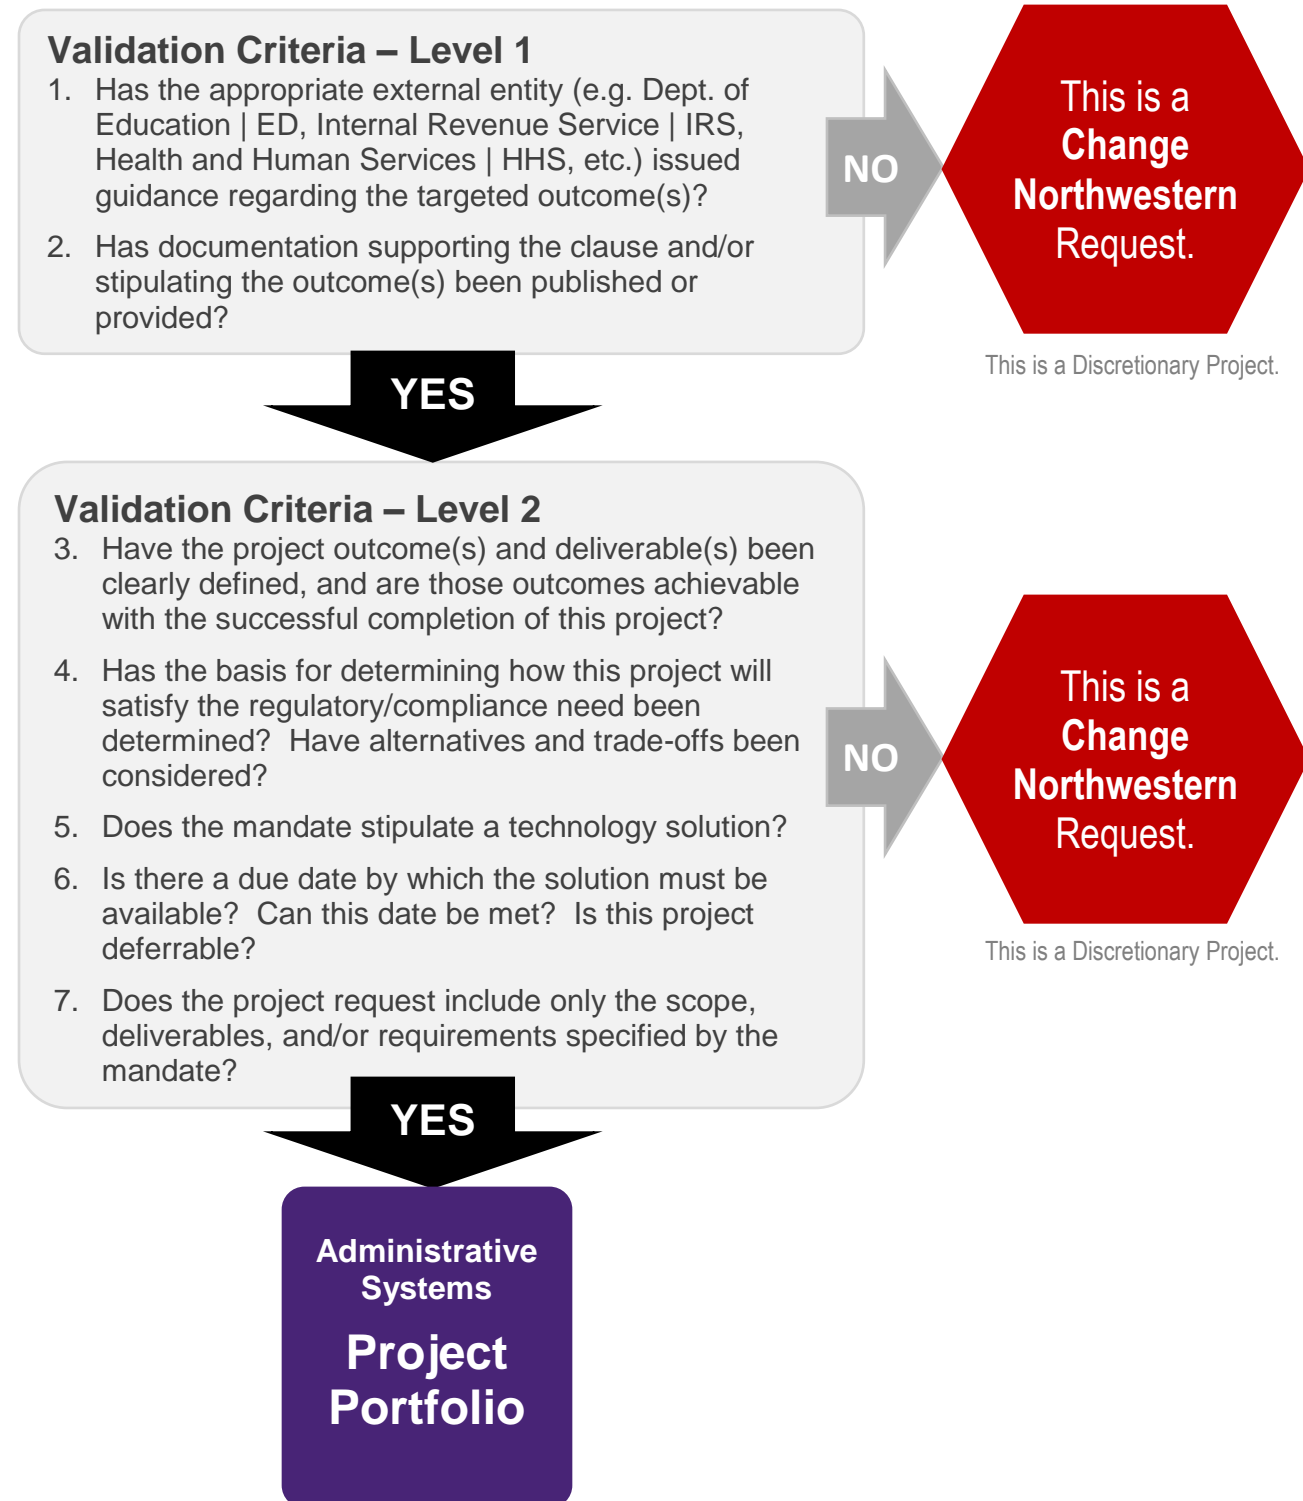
Validation Criteria – Level 1

1. Has the appropriate external entity (e.g. Dept. of Education | ED, Internal Revenue Service | IRS, Health and Human Services | HHS, etc.) issued guidance regarding the targeted outcome(s)?

2. Has documentation supporting the clause and/or stipulating the outcome(s) been published or provided?

NO

This is a Change Northwestern Request.

This is a Discretionary Project.

YES

Validation Criteria – Level 2

3. Have the project outcome(s) and deliverable(s) been clearly defined, and are those outcomes achievable with the successful completion of this project?

4. Has the basis for determining how this project will satisfy the regulatory/compliance need been determined? Have alternatives and trade-offs been considered?

5. Does the mandate stipulate a technology solution?

6. Is there a due date by which the solution must be available? Can this date be met? Is this project deferrable?

7. Does the project request include only the scope, deliverables, and/or requirements specified by the mandate?

NO

This is a Change Northwestern Request.

This is a Discretionary Project.

YES

Administrative Systems

Project Portfolio